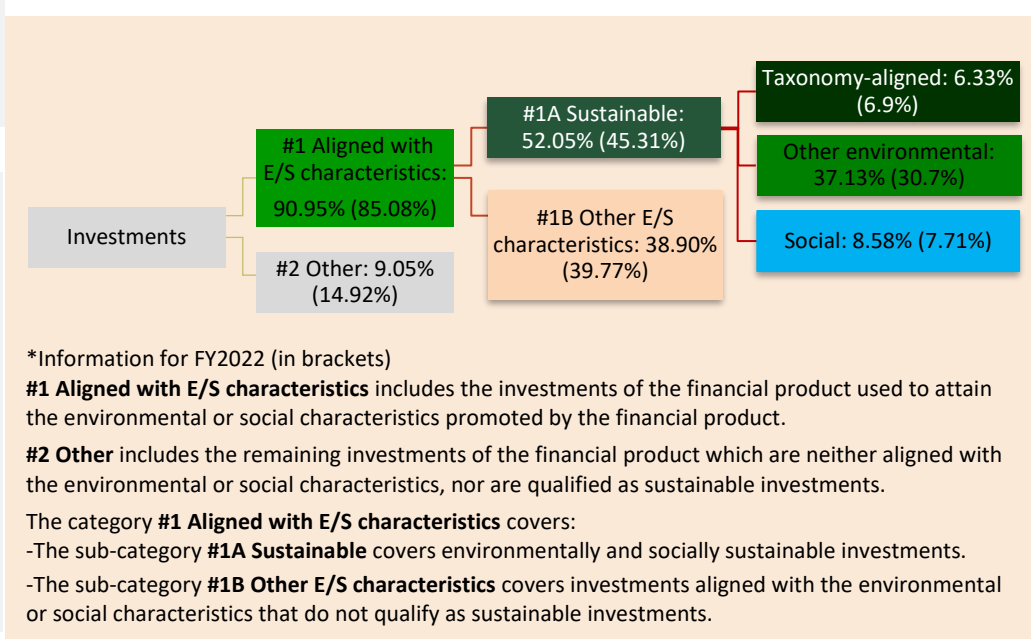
Investments

#1 Aligned with E/S characteristics: 90.95% (85.08%)

#2 Other: 9.05% (14.92%)

#1A Sustainable: 52.05% (45.31%)

#1B Other E/S characteristics: 38.90% (39.77%)

Taxonomy-aligned: 6.33% (6.9%)

Other environmental: 37.13% (30.7%)

Social: 8.58% (7.71%)

*Information for FY2022 (in brackets)
**#1 Aligned with E/S characteristics** includes the investments of the financial product used to attain the environmental or social characteristics promoted by the financial product.

**#2 Other** includes the remaining investments of the financial product which are neither aligned with the environmental or social characteristics, nor are qualified as sustainable investments.

The category **#1 Aligned with E/S characteristics** covers:
-The sub-category **#1A Sustainable** covers environmentally and socially sustainable investments.

-The sub-category **#1B Other E/S characteristics** covers investments aligned with the environmental or social characteristics that do not qualify as sustainable investments.